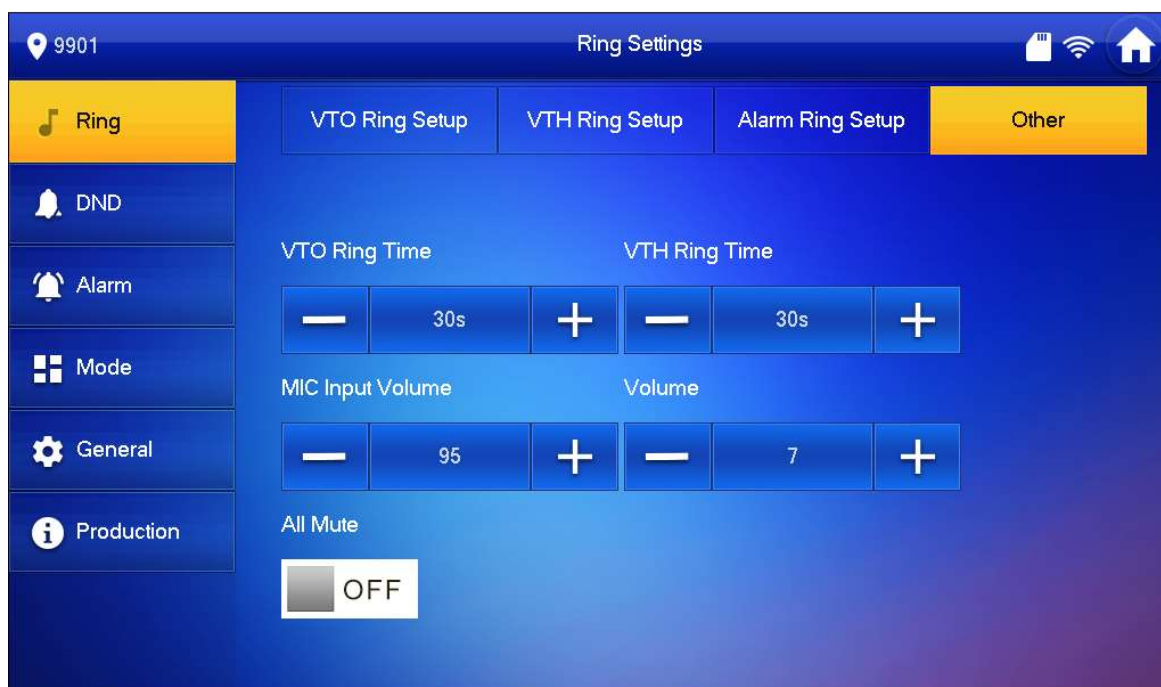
9901

Ring Settings

Ring

DND

Alarm

Mode

General

Production

VTO Ring Setup | VTH Ring Setup | Alarm Ring Setup | Other

VTO Ring Time

— 30s +

VTH Ring Time

— 30s +

MIC Input Volume

— 95 +

Volume

— 7 +

All Mute

OFF